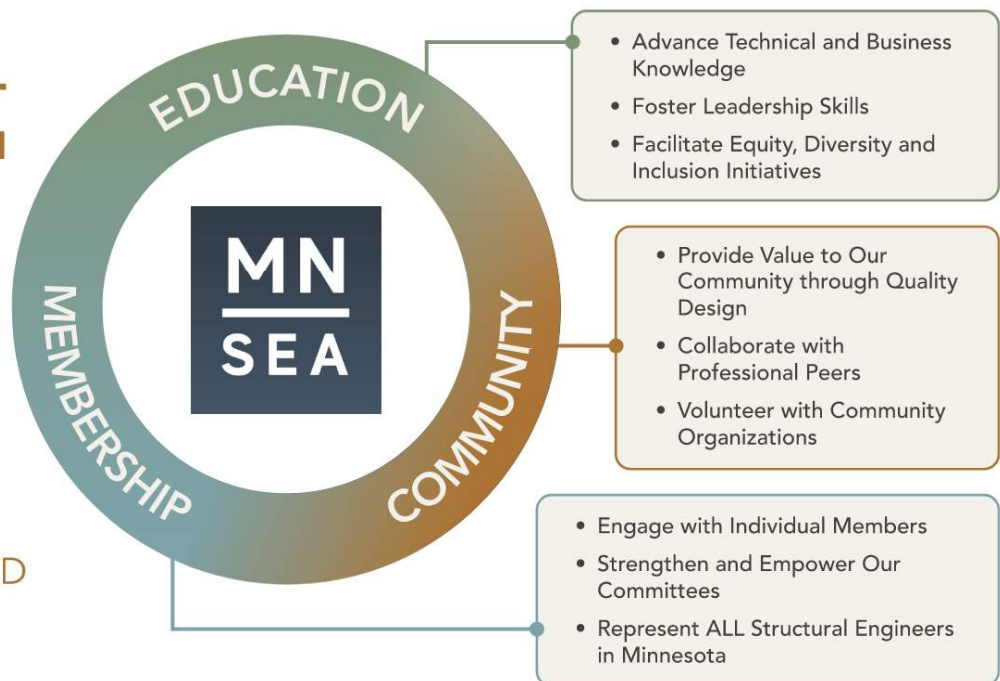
EDUCATION

MN
SEA

MEMBERSHIP

COMMUNITY

• Advance Technical and Business Knowledge
• Foster Leadership Skills
• Facilitate Equity, Diversity and Inclusion Initiatives

• Provide Value to Our Community through Quality Design
• Collaborate with Professional Peers
• Volunteer with Community Organizations

• Engage with Individual Members
• Strengthen and Empower Our Committees
• Represent ALL Structural Engineers in Minnesota

D